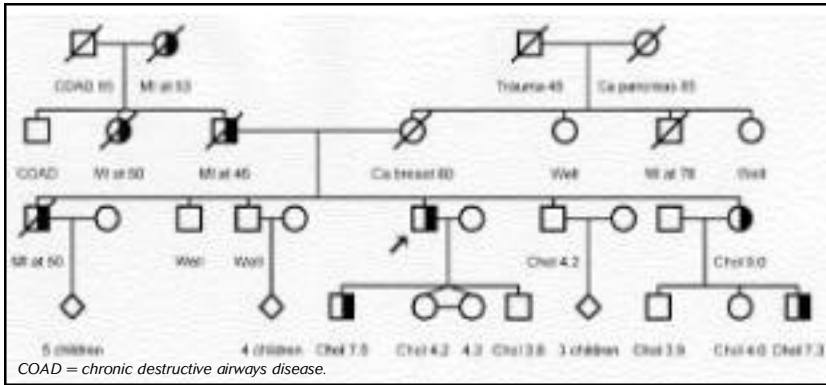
COAD 65
MI at 53
Trauma 45
Ca pancreas 85
COAD
MI at 50
MI at 46
Ca breast 60
Well
MI at 78
Well
MI at 50
Well
Well
Chol 4.2
Chol 9.0
5 children
4 children
Chol 7.5
Chol 4.2
4.2
Chol 3.8
3 children
Chol 3.9
Chol 4.0
Chol 7.3
COAD = chronic destructive airways disease.